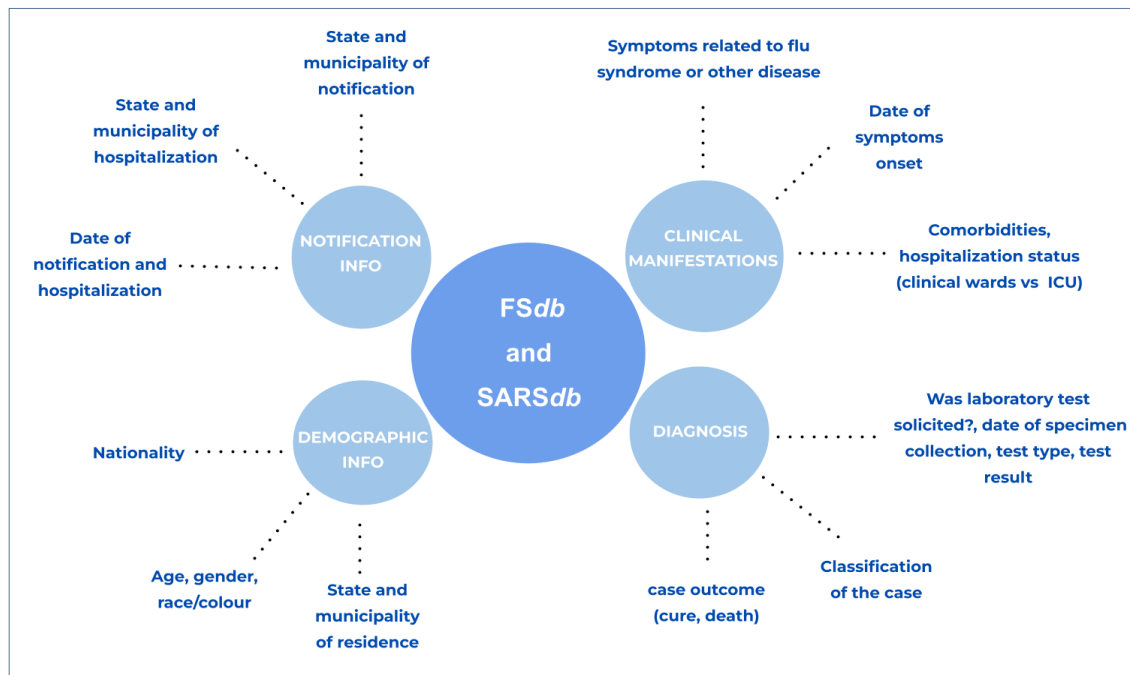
FS*db* and SARS*db*

NOTIFICATION INFO

State and municipality of notification

State and municipality of hospitalization

Date of notification and hospitalization

CLINICAL MANIFESTATIONS

Symptoms related to flu syndrome or other disease

Date of symptoms onset

Comorbidities, hospitalization status (clinical wards vs ICU)

DEMOGRAPHIC INFO

Nationality

Age, gender, race/colour

State and municipality of residence

DIAGNOSIS

Was laboratory test solicited?, date of specimen collection, test type, test result

Classification of the case

case outcome (cure, death)